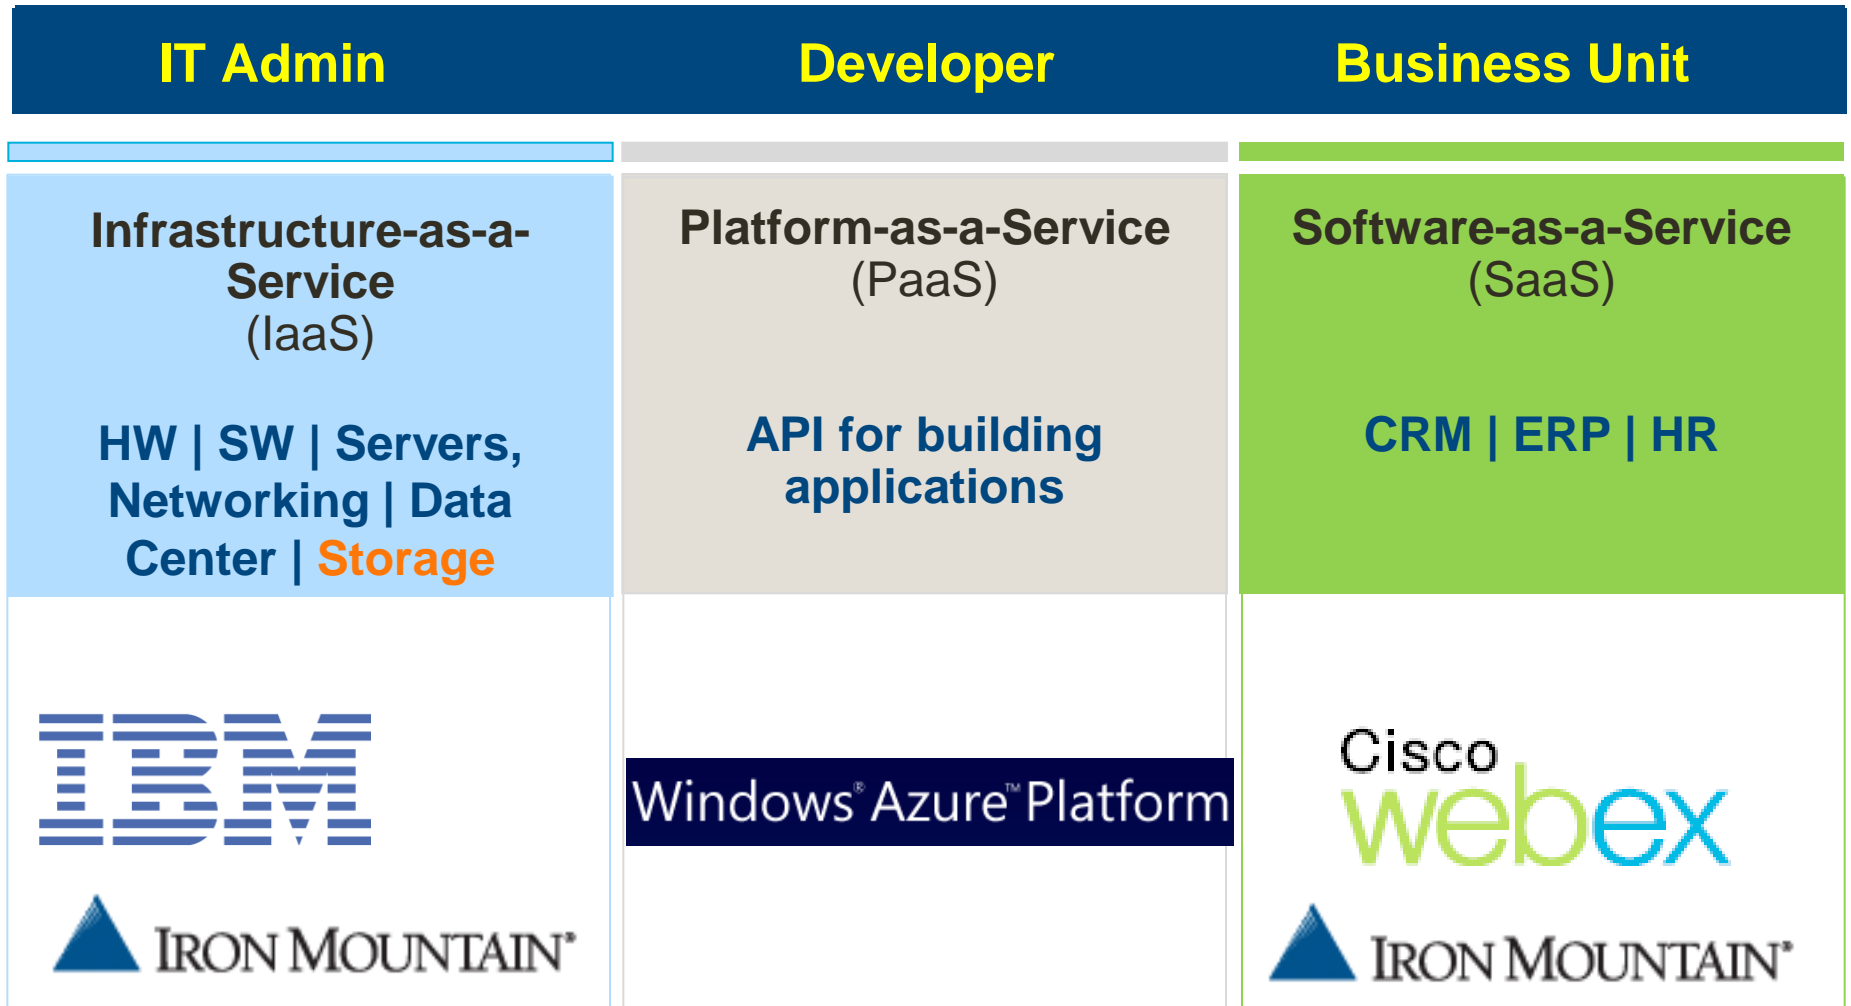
IT Admin

Developer

Business Unit

Infrastructure-as-a-Service
(IaaS)

HW | SW | Servers, Networking | Data Center | Storage

Platform-as-a-Service
(PaaS)

API for building applications

Software-as-a-Service
(SaaS)

CRM | ERP | HR

IBM

IRON MOUNTAIN®

Windows® Azure™ Platform

Cisco webex

IRON MOUNTAIN®